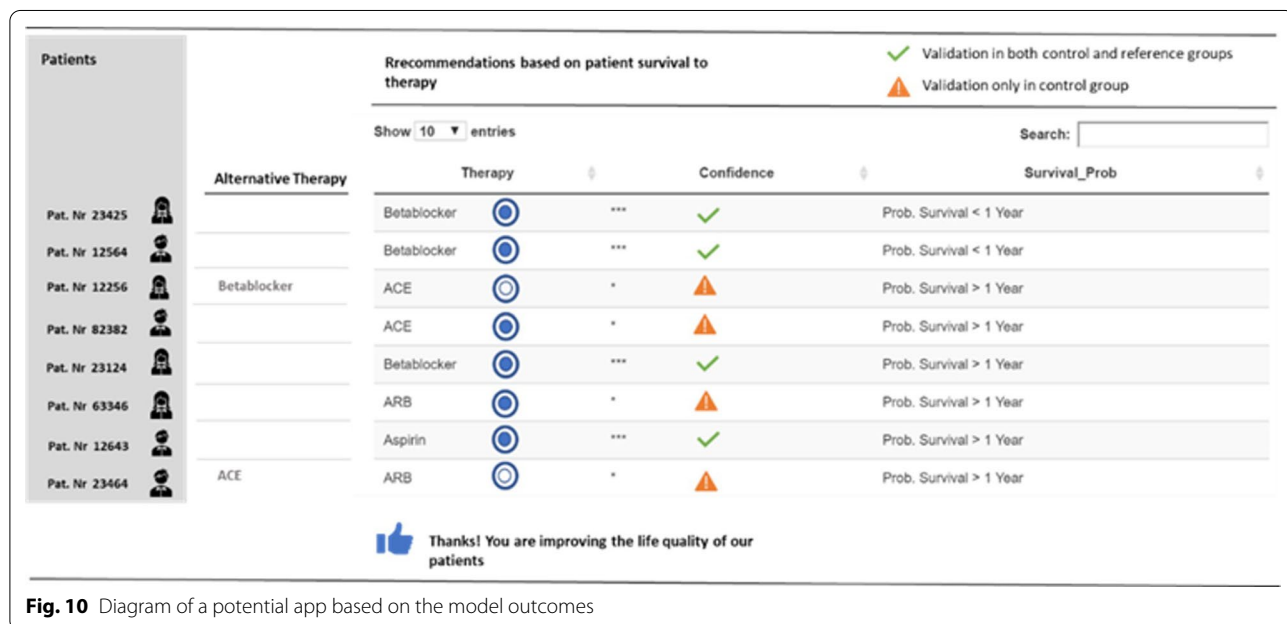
Patients

Pat. Nr 23425
Pat. Nr 12564
Pat. Nr 12256
Pat. Nr 82382
Pat. Nr 23124
Pat. Nr 63346
Pat. Nr 12643
Pat. Nr 23464

Alternative Therapy

Betablocker

ACE

Rrecommendations based on patient survival to therapy

Validation in both control and reference groups

Validation only in control group

Show 10 ▼ entries

Search:

| Therapy | | Confidence | | Survival_Prob |
|---|---|---|---|---|
| Betablocker | *** | | | Prob. Survival < 1 Year |
| Betablocker | *** | | | Prob. Survival < 1 Year |
| ACE | * | | | Prob. Survival > 1 Year |
| ACE | * | | | Prob. Survival > 1 Year |
| Betablocker | *** | | | Prob. Survival > 1 Year |
| ARB | * | | | Prob. Survival > 1 Year |
| Aspirin | *** | | | Prob. Survival > 1 Year |
| ARB | * | | | Prob. Survival > 1 Year |

Thanks! You are improving the life quality of our patients

**Fig. 10** Diagram of a potential app based on the model outcomes